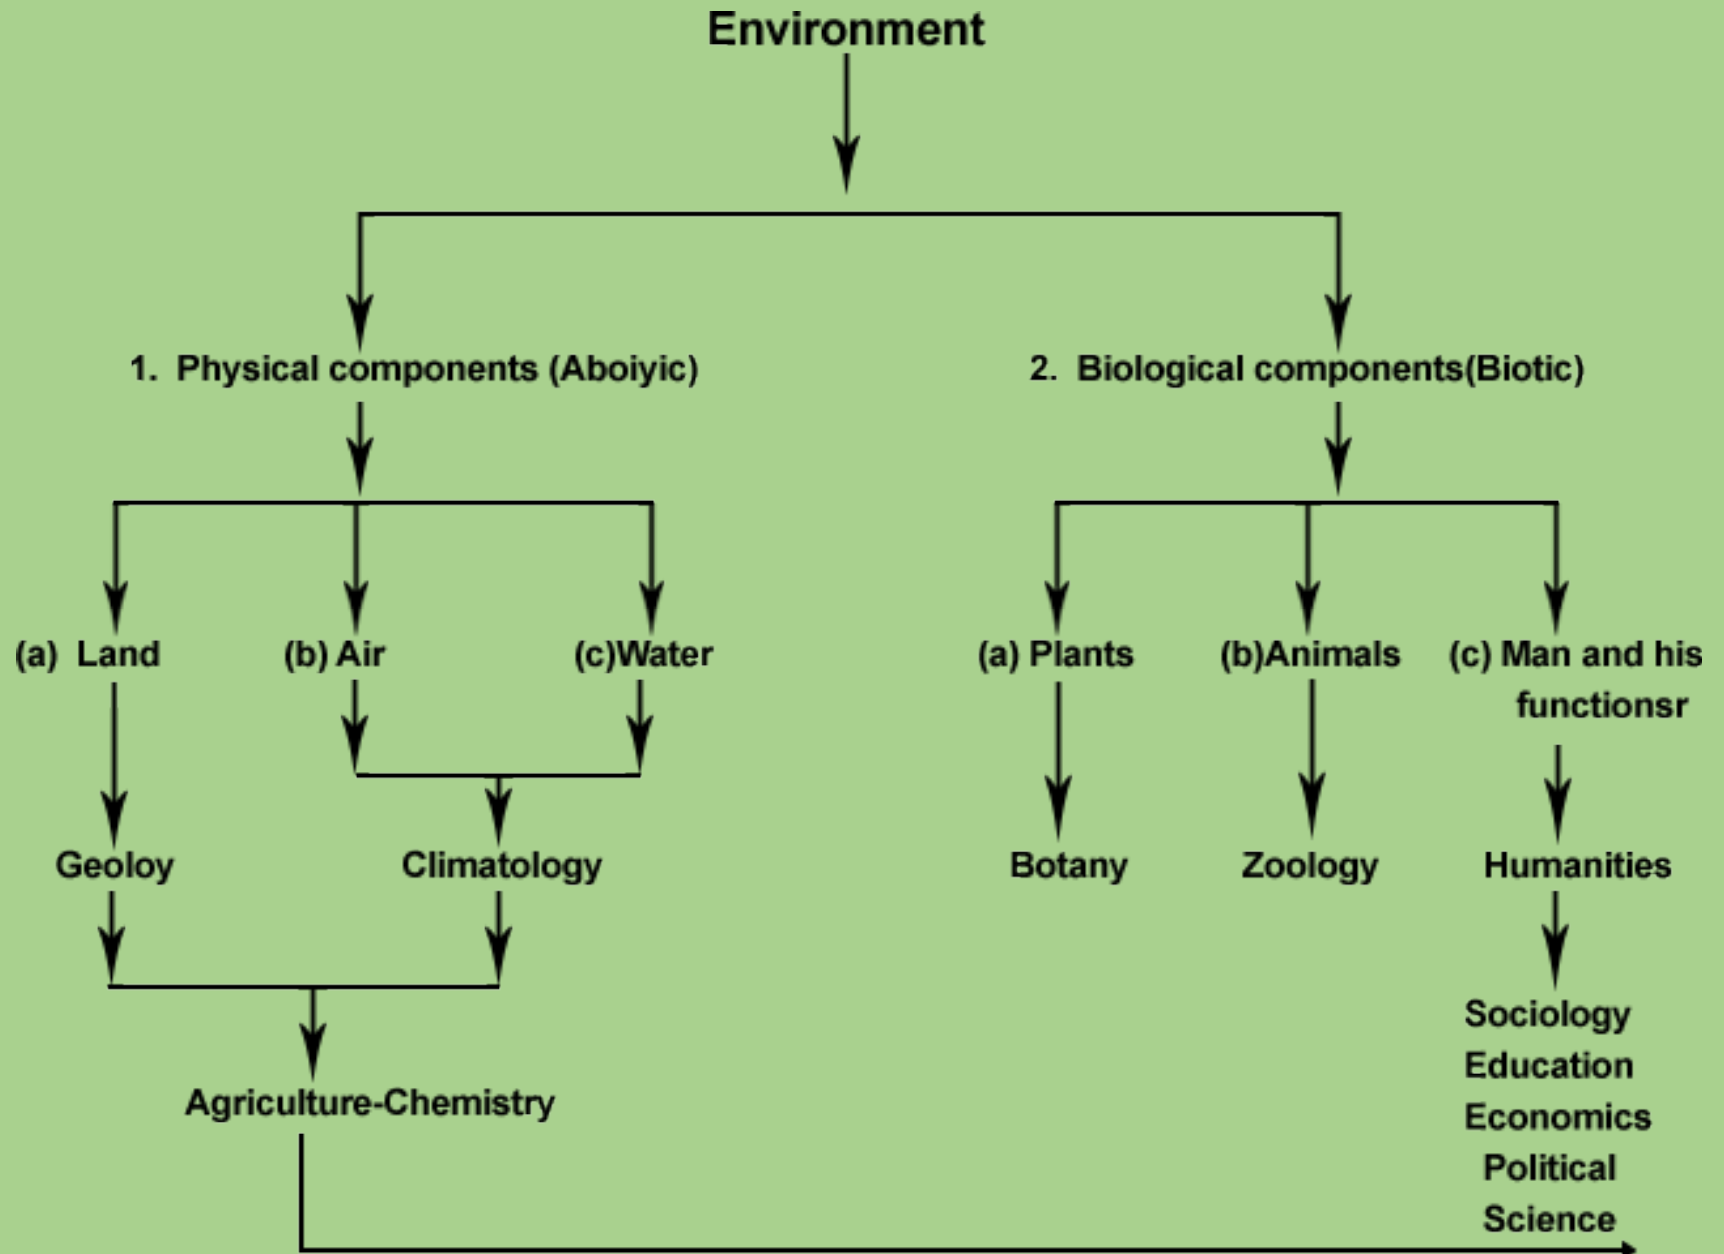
Environment

1. Physical components (Aboiyic)

2. Biological components(Biotic)

(a) Land

(b) Air

(c)Water

(a) Plants

(b)Animals

(c) Man and his functionsr

Geoloy

Climatology

Botany

Zoology

Humanities

Agriculture-Chemistry

Sociology
Education
Economics
Political
Science